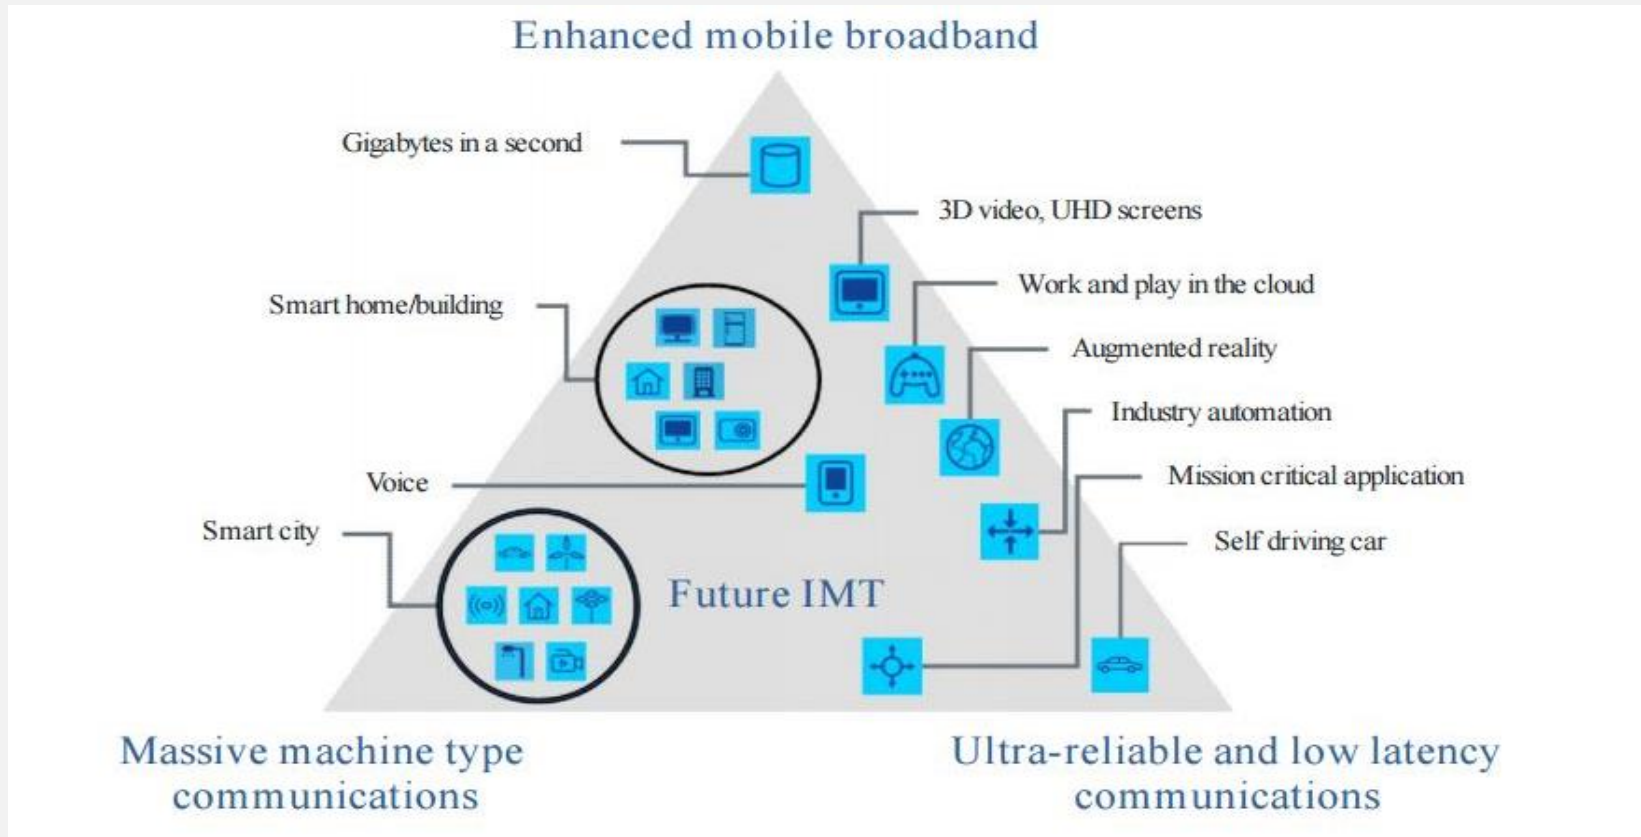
Enhanced mobile broadband

Gigabytes in a second

3D video, UHD screens

Work and play in the cloud

Smart home/building

Augmented reality

Industry automation

Voice

Mission critical application

Smart city

Self driving car

Future IMT

Massive machine type communications

Ultra-reliable and low latency communications